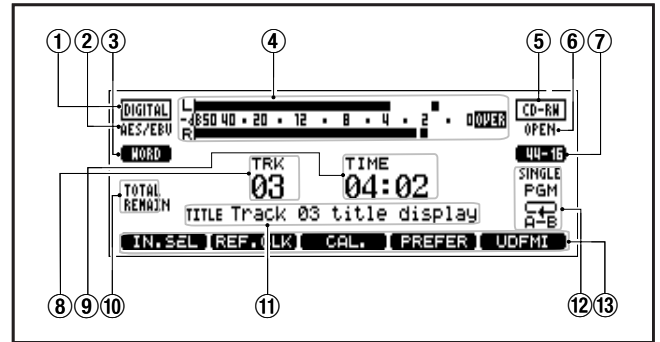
① ② ③ ④ ⑤ ⑥ ⑦

DIGITAL
AES/EBU
WORD

L
-dB 50 40 20 12 8 4 2 0 OVER
R

CD-RW
OPEN
44-16

TRK
03

TIME
04:02

TOTAL
REMAIN

SINGLE
PGM
A-B

TITLE Track 03 title display

IN.SEL REF.CLK CAL. PREFER UDFMI

⑧ ⑨ ⑩ ⑪ ⑫ ⑬